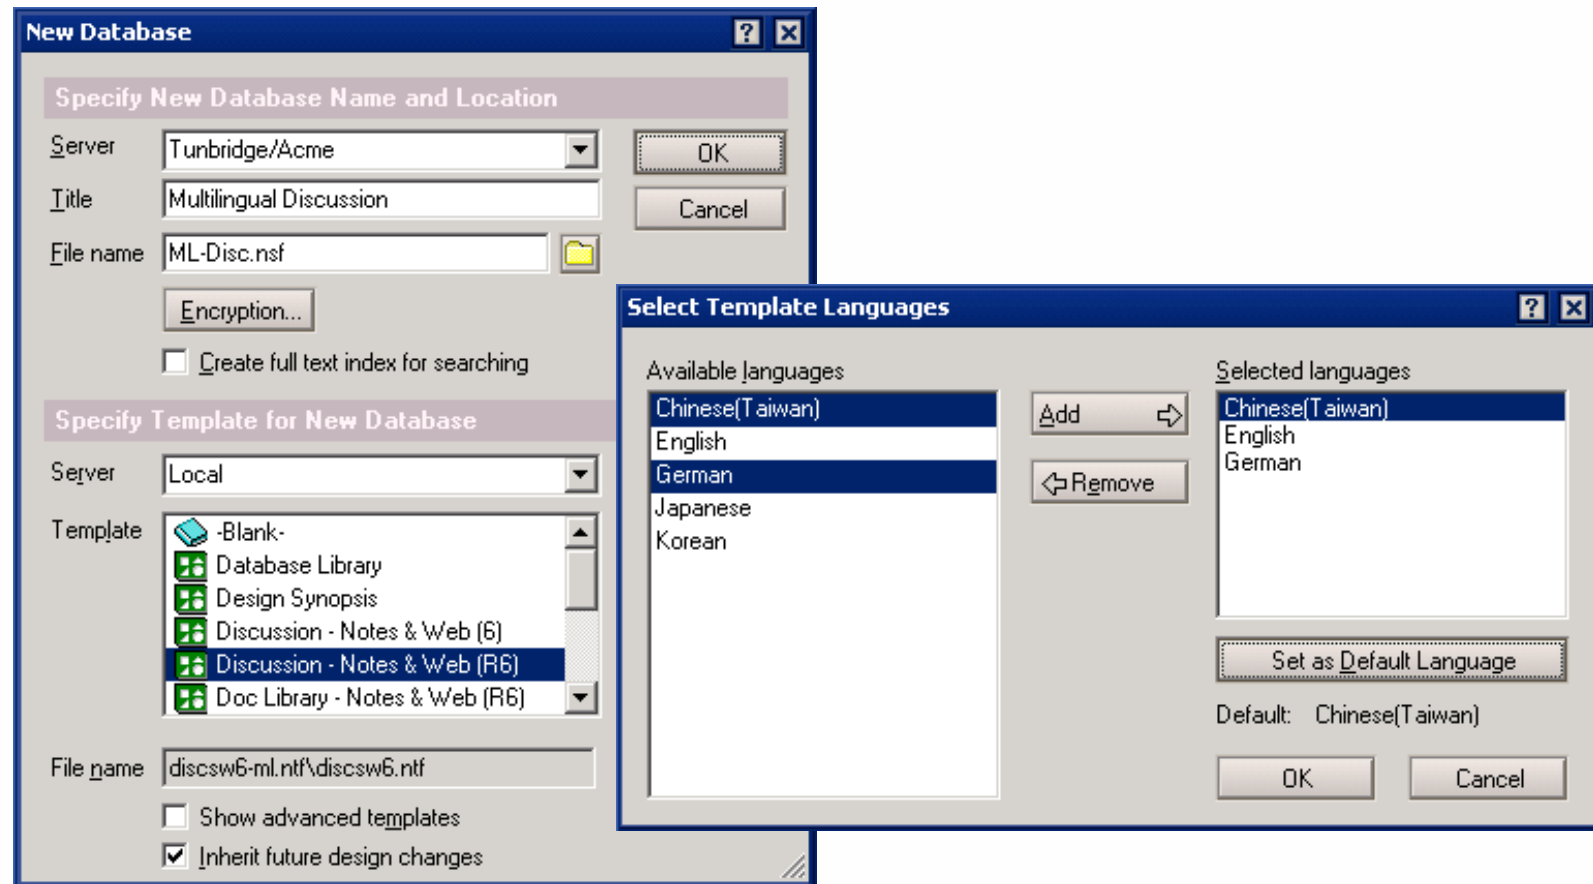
New Database

Specify New Database Name and Location

Server Tunbridge/Acme

OK

Title Multilingual Discussion

Cancel

File name ML-Disc.nsf

Encryption...

Create full text index for searching

Specify Template for New Database

Server Local

Template
-Blank-
Database Library
Design Synopsis
Discussion - Notes & Web (6)
Discussion - Notes & Web (R6)
Doc Library - Notes & Web (R6)

File name discsw6-ml.ntf\discsw6.ntf

Show advanced templates

Inherit future design changes

Select Template Languages

Available languages
Chinese(Taiwan)
English
German
Japanese
Korean

Add

Remove

Selected languages
Chinese(Taiwan)
English
German

Set as Default Language

Default: Chinese(Taiwan)

OK

Cancel